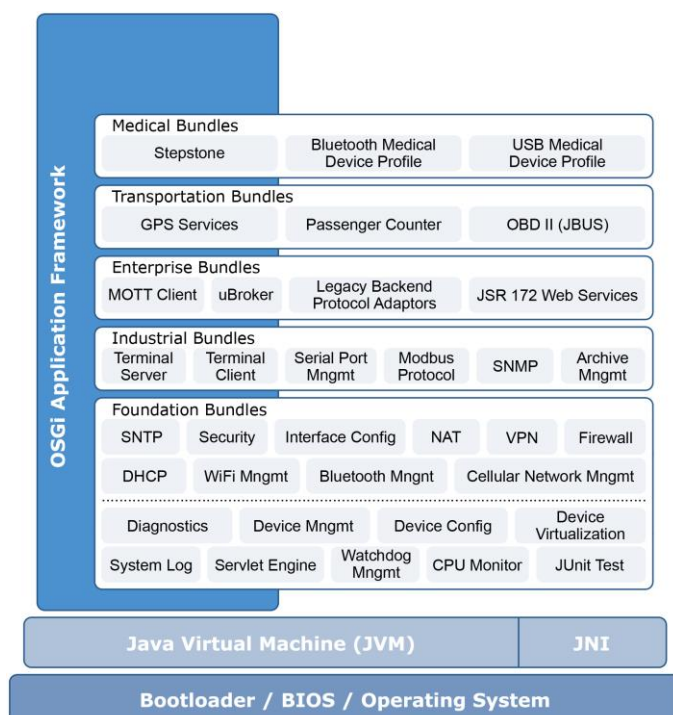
OSGi Application Framework

Medical Bundles

Stepstone

Bluetooth Medical Device Profile

USB Medical Device Profile

Transportation Bundles

GPS Services

Passenger Counter

OBD II (JBUS)

Enterprise Bundles

MOTT Client

uBroker

Legacy Backend Protocol Adaptors

JSR 172 Web Services

Industrial Bundles

Terminal Server

Terminal Client

Serial Port Mngmt

Modbus Protocol

SNMP

Archive Mngmt

Foundation Bundles

SNTP

Security

Interface Config

NAT

VPN

Firewall

DHCP

WiFi Mngmt

Bluetooth Mngnt

Cellular Network Mngmt

Diagnostics

Device Mngmt

Device Config

Device Virtualization

System Log

Servlet Engine

Watchdog Mngmt

CPU Monitor

JUnit Test

Java Virtual Machine (JVM)

JNI

Bootloader / BIOS / Operating System